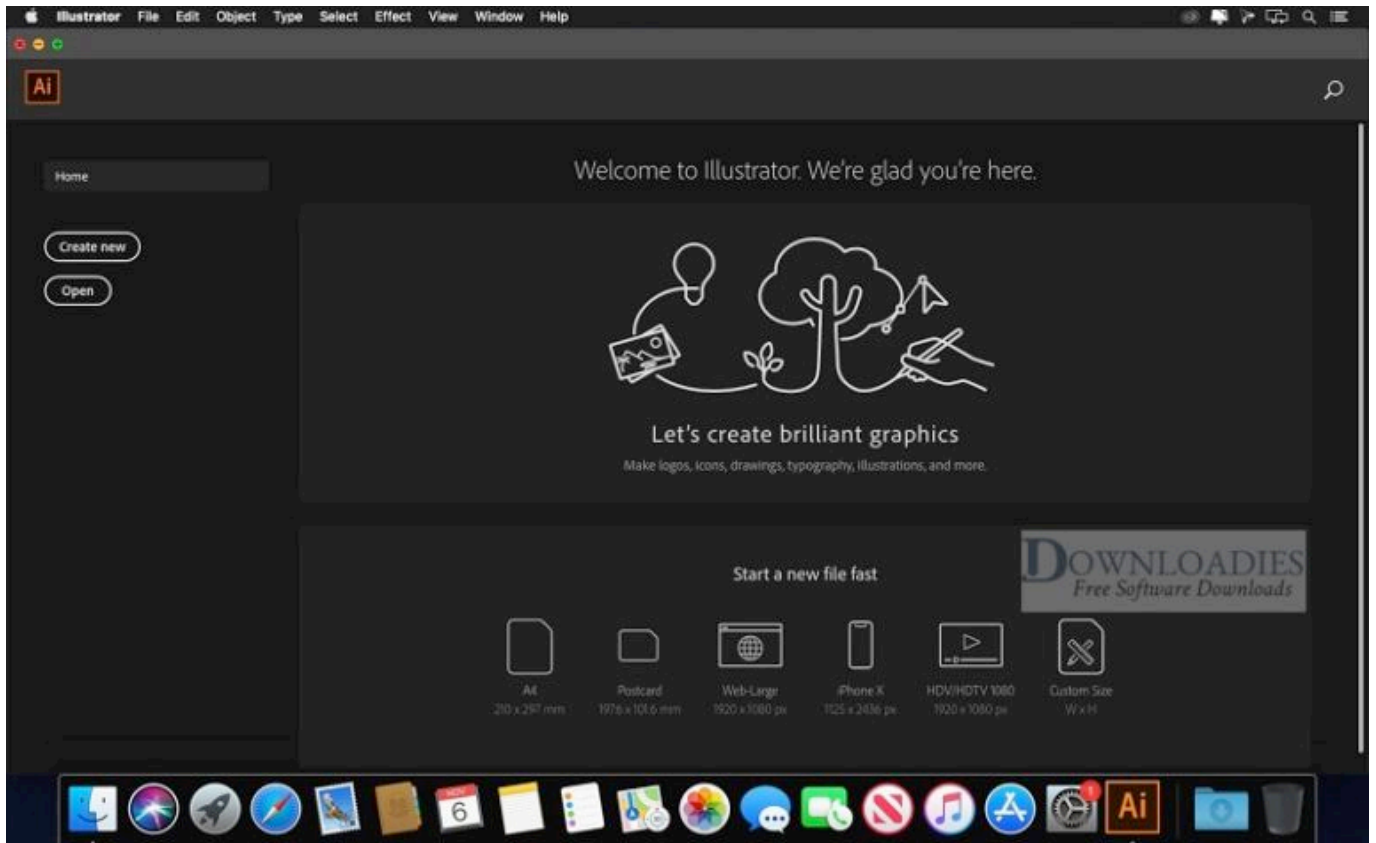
Illustrator File Edit Object Type Select Effect View Window Help

Ai

Home

Create new

Open

Welcome to Illustrator. We're glad you're here.

Let's create brilliant graphics

Make logos, icons, drawings, typography, illustrations, and more.

DOWNLOADIES
Free Software Downloads

Start a new file fast

A4
210 x 297 mm

Postcard
197.6 x 101.6 mm

Web-Large
1920 x 1080 px

iPhone X
1125 x 2436 px

HDV/HDTV 1080
1920 x 1080 px

Custom Size
W x H

NOV
6

1

Ai